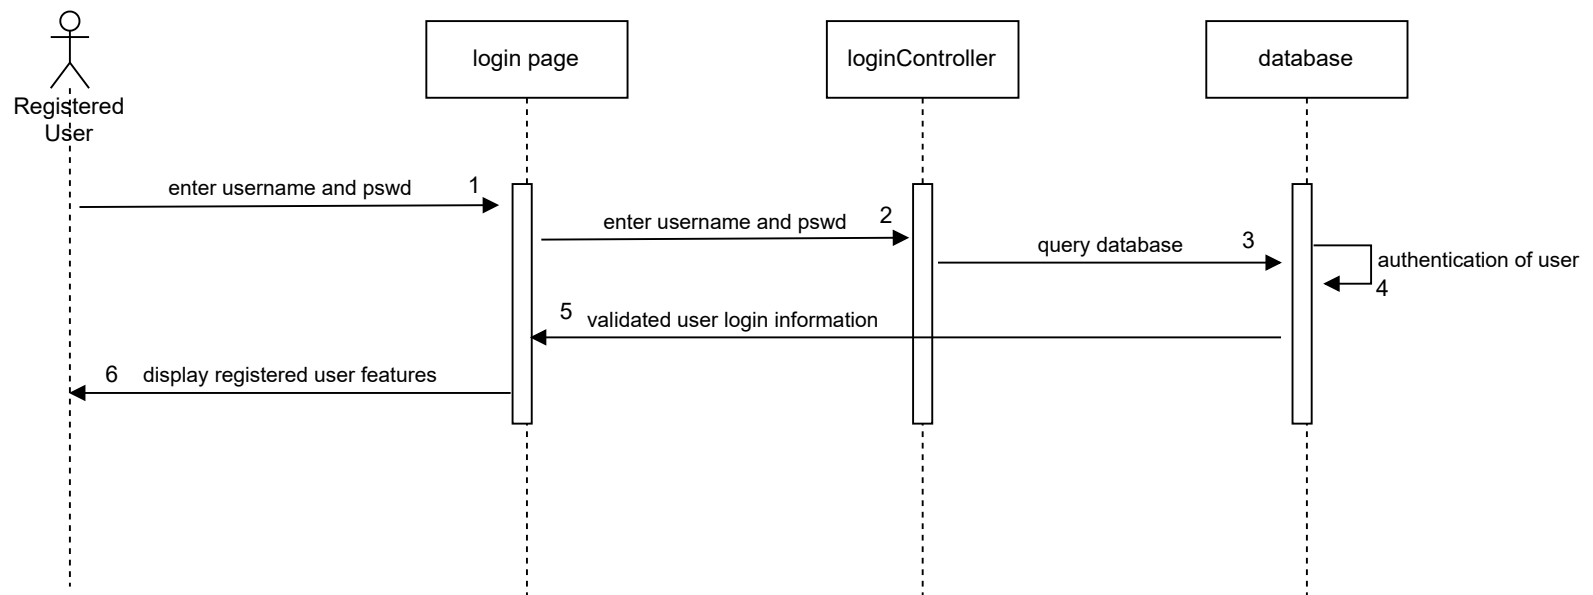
Registered User

login page

loginController

database

enter username and pswd 1

enter username and pswd 2

query database 3

authentication of user 4

5 validated user login information

6 display registered user features